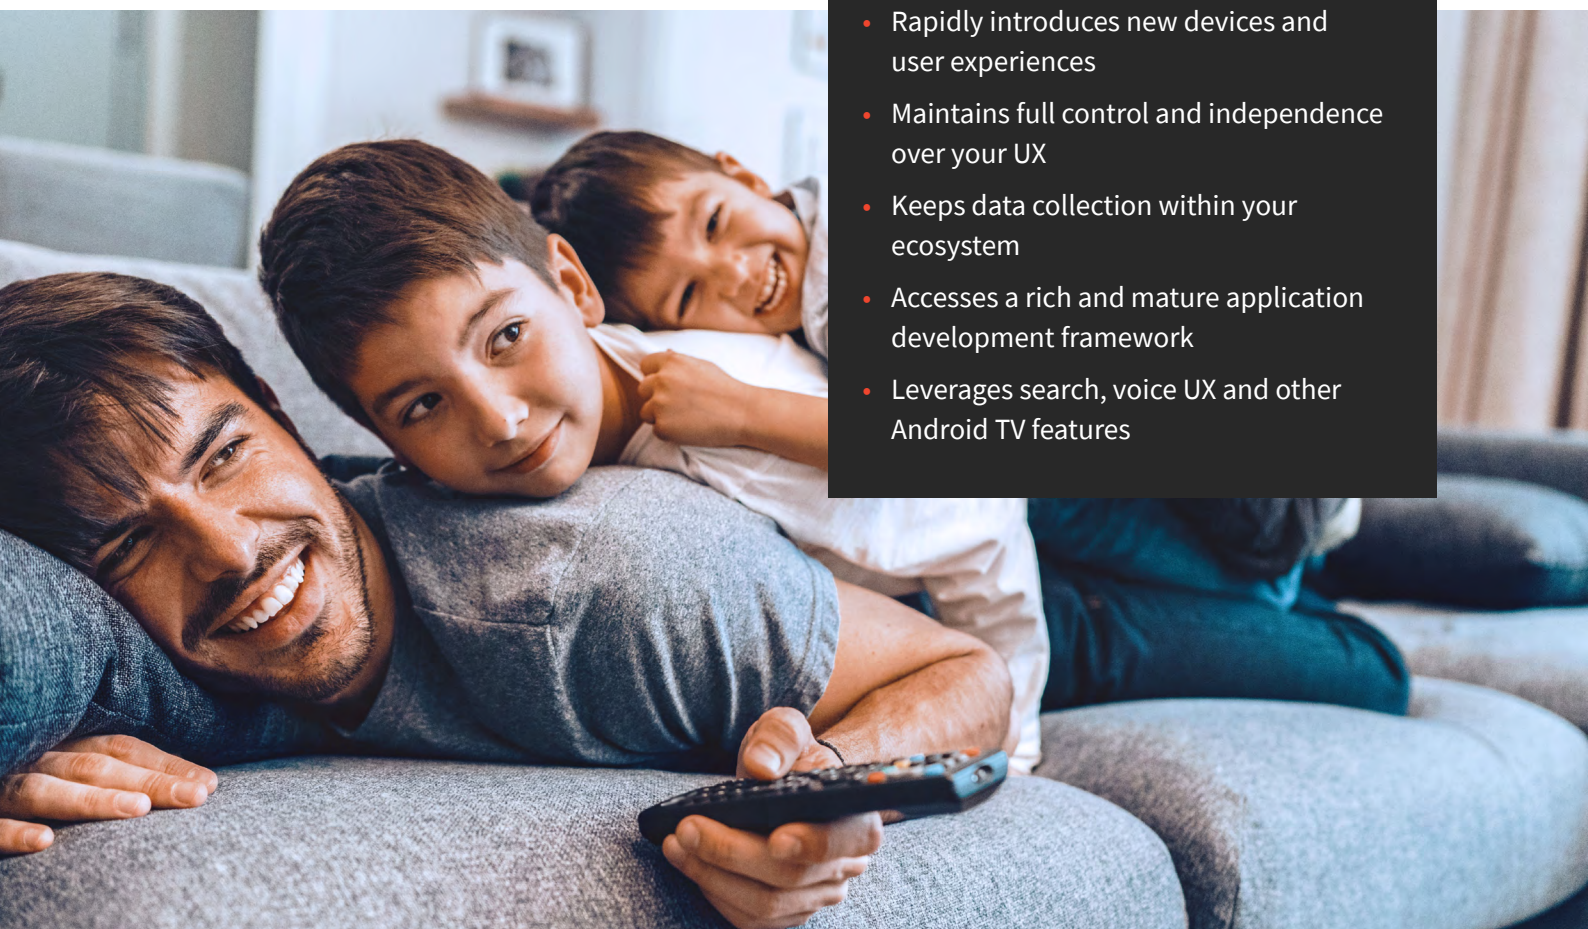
- Rapidly introduces new devices and user experiences
- Maintains full control and independence over your UX
- Keeps data collection within your ecosystem
- Accesses a rich and mature application development framework
- Leverages search, voice UX and other Android TV features